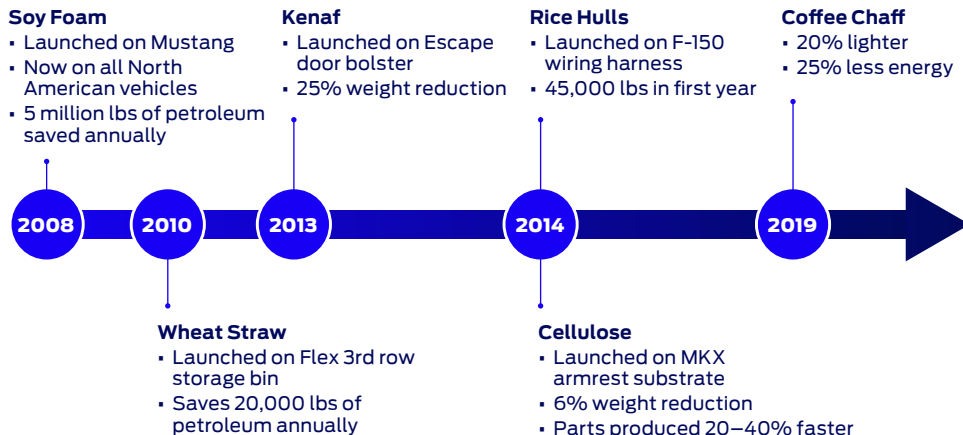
Soy Foam
▪ Launched on Mustang
▪ Now on all North American vehicles
▪ 5 million lbs of petroleum saved annually

Kenaf
▪ Launched on Escape door bolster
▪ 25% weight reduction

Rice Hulls
▪ Launched on F-150 wiring harness
▪ 45,000 lbs in first year

Coffee Chaff
▪ 20% lighter
▪ 25% less energy

2008

2010

2013

2014

2019

Wheat Straw
▪ Launched on Flex 3rd row storage bin
▪ Saves 20,000 lbs of petroleum annually

Cellulose
▪ Launched on MKX armrest substrate
▪ 6% weight reduction
▪ Parts produced 20–40% faster